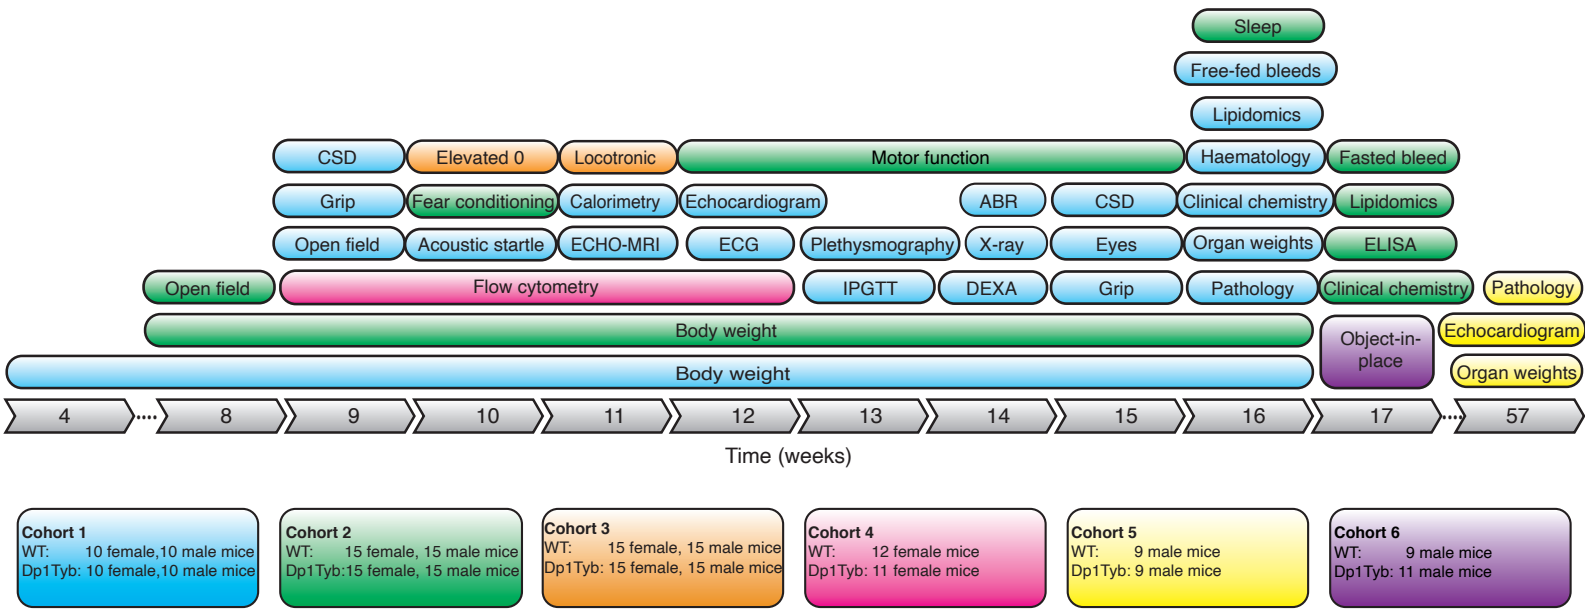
Sleep

Free-fed bleeds

Lipidomics

CSD Elevated 0 Locotronic Motor function Haematology Fasted bleed

Grip Fear conditioning Calorimetry Echocardiogram ABR CSD Clinical chemistry Lipidomics

Open field Acoustic startle ECHO-MRI ECG Plethysmography X-ray Eyes Organ weights ELISA

Open field Flow cytometry IPGTT DEXA Grip Pathology Clinical chemistry Pathology

Body weight Object-in-place Echocardiogram

Body weight Organ weights

4 8 9 10 11 12 13 14 15 16 17 57

Time (weeks)

Cohort 1
WT: 10 female,10 male mice
Dp1Tyb: 10 female,10 male mice

Cohort 2
WT: 15 female, 15 male mice
Dp1Tyb:15 female, 15 male mice

Cohort 3
WT: 15 female, 15 male mice
Dp1Tyb: 15 female, 15 male mice

Cohort 4
WT: 12 female mice
Dp1Tyb: 11 female mice

Cohort 5
WT: 9 male mice
Dp1Tyb: 9 male mice

Cohort 6
WT: 9 male mice
Dp1Tyb: 11 male mice